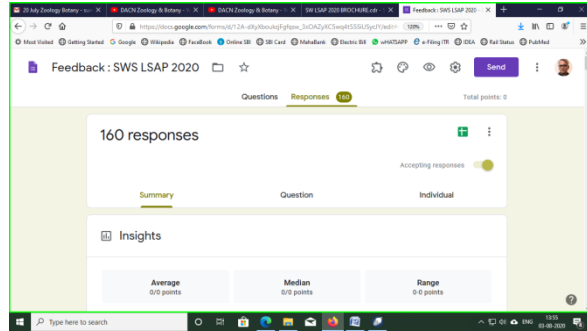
20 July Zoology Botany - ... ×
DACN Zoology & Botany - ... ×
DACN Zoology & Botany - ... ×
SW LSAP 2020 BROCHURE.cdr - ... ×
Feedback : SWS LSAP 2020 - ... ×
+

https://docs.google.com/forms/d/12A-dXyXbouIqFgfqaw_3xDAZyXCSwqRtSSSUSycJY/edit
120%

Most Visited
Getting Started
Google
Wikipedia
FaceBook
Online SBI
SBI Card
MahaBank
Electric Bill
wHATSAPP
e-Filing ITR
IDEA
Rail Status
PubMed

Feedback : SWS LSAP 2020
Send

Questions
Responses 160
Total points: 0

160 responses

Accepting responses

Summary
Question
Individual

Insights

Average
0/0 points

Median
0/0 points

Range
0-0 points

Type here to search

ENG
13:55
03-08-2020